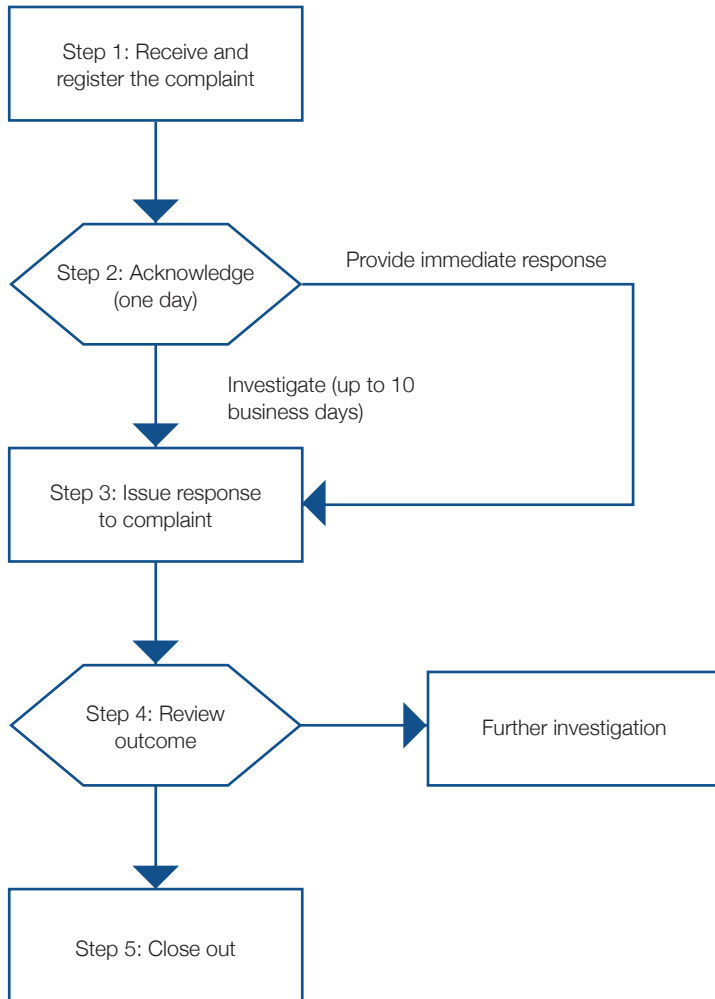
Step 1: Receive and register the complaint

Step 2: Acknowledge (one day)

Provide immediate response

Investigate (up to 10 business days)

Step 3: Issue response to complaint

Step 4: Review outcome

Further investigation

Step 5: Close out